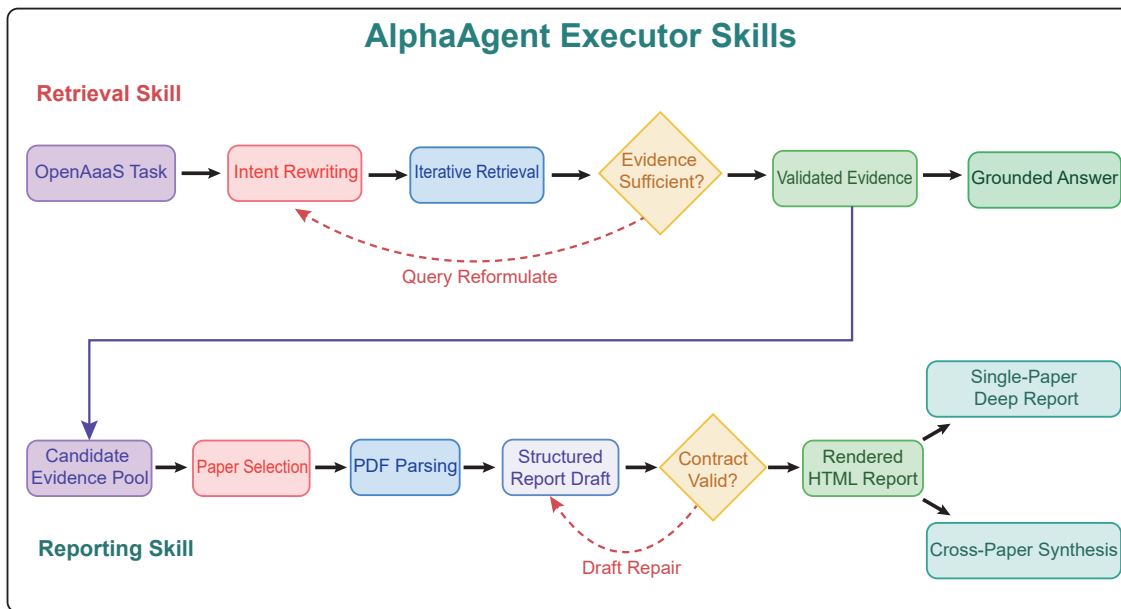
AlphaAgent Executor Skills

Retrieval Skill

OpenAaaS Task

Intent Rewriting

Iterative Retrieval

Evidence Sufficient?

Validated Evidence

Grounded Answer

Query Reformulate

Candidate Evidence Pool

Paper Selection

PDF Parsing

Structured Report Draft

Contract Valid?

Rendered HTML Report

Single-Paper Deep Report

Cross-Paper Synthesis

Draft Repair

Reporting Skill